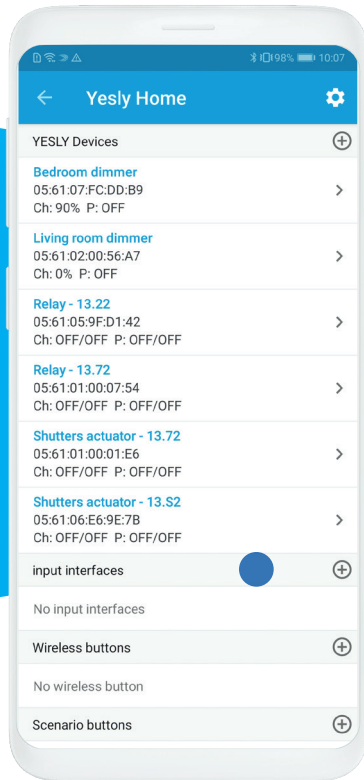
98% 10:07

Yesly Home

YESLY Devices

Bedroom dimmer
05:61:07:FC:DD:B9
Ch: 90% P: OFF

Living room dimmer
05:61:02:00:56:A7
Ch: 0% P: OFF

Relay - 13.22
05:61:05:9F:D1:42
Ch: OFF/OFF P: OFF/OFF

Relay - 13.72
05:61:01:00:07:54
Ch: OFF/OFF P: OFF/OFF

Shutters actuator - 13.72
05:61:01:00:01:E6
Ch: OFF/OFF P: OFF/OFF

Shutters actuator - 13.S2
05:61:06:E6:9E:7B
Ch: OFF/OFF P: OFF/OFF

input interfaces

No input interfaces

Wireless buttons

No wireless button

Scenario buttons